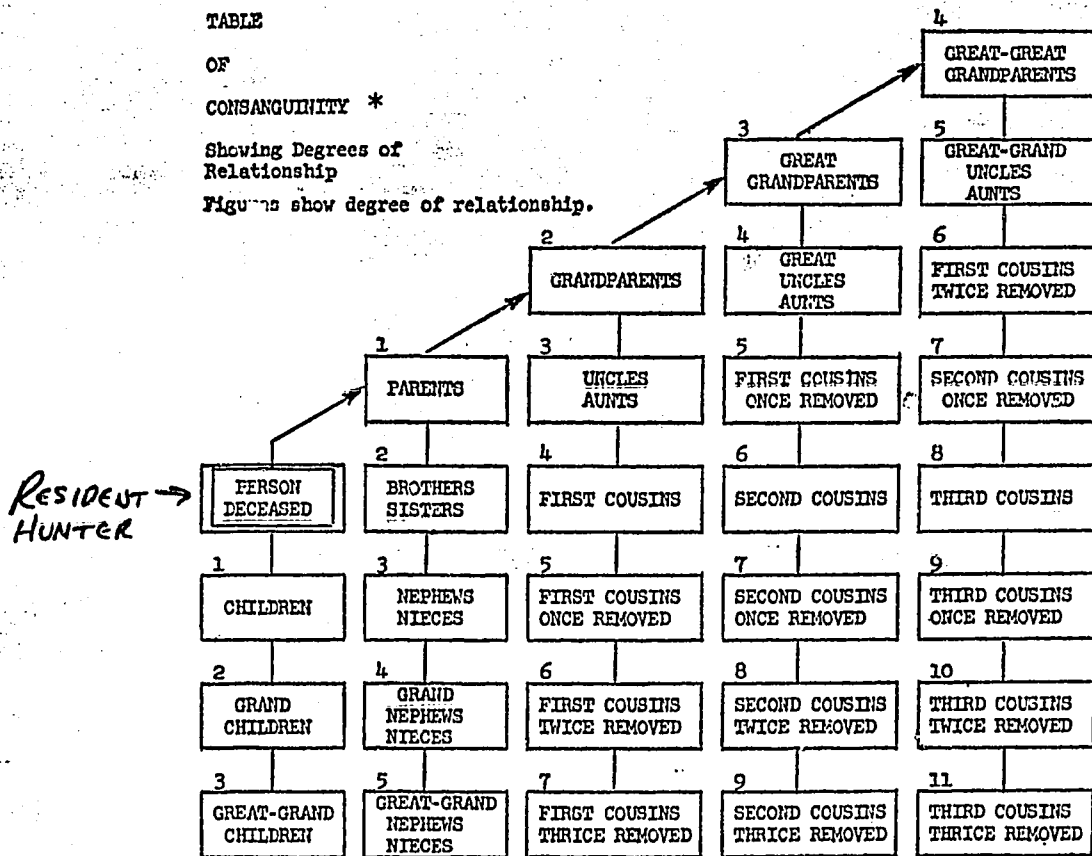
TABLE

OF

CONSANGUINITY *

Showing Degrees of Relationship

Figu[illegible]s show degree of relationship.

4
GREAT-GREAT GRANDPARENTS

3
GREAT GRANDPARENTS

5
GREAT-GRAND UNCLES AUNTS

2
GRANDPARENTS

4
GREAT UNCLES AUNTS

6
FIRST COUSINS TWICE REMOVED

1
PARENTS

3
UNCLES AUNTS

5
FIRST COUSINS ONCE REMOVED

7
SECOND COUSINS ONCE REMOVED

RESIDENT → HUNTER

PERSON DECEASED

2
BROTHERS SISTERS

4
FIRST COUSINS

6
SECOND COUSINS

8
THIRD COUSINS

1
CHILDREN

3
NEPHEWS NIECES

5
FIRST COUSINS ONCE REMOVED

7
SECOND COUSINS ONCE REMOVED

9
THIRD COUSINS ONCE REMOVED

2
GRAND CHILDREN

4
GRAND NEPHEWS NIECES

6
FIRST COUSINS TWICE REMOVED

8
SECOND COUSINS TWICE REMOVED

10
THIRD COUSINS TWICE REMOVED

3
GREAT-GRAND CHILDREN

5
GREAT-GRAND NEPHEWS NIECES

7
FIRST COUSINS THRICE REMOVED

9
SECOND COUSINS THRICE REMOVED

11
THIRD COUSINS THRICE REMOVED